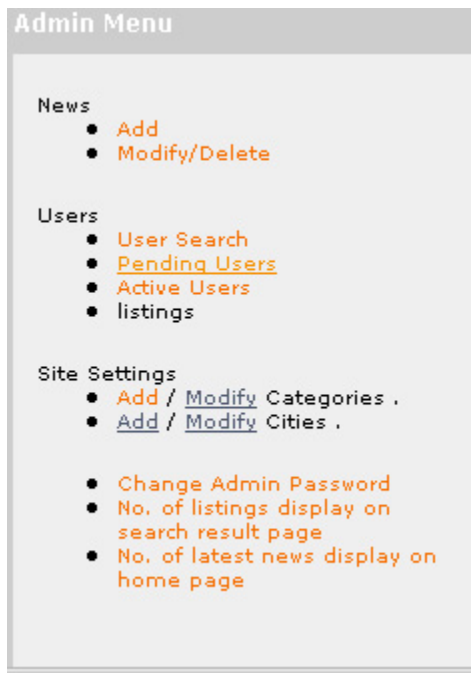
Admin Menu

News
- Add
- Modify/Delete

Users
- User Search
- Pending Users
- Active Users
- listings

Site Settings
- Add / Modify Categories .
- Add / Modify Cities .

- Change Admin Password
- No. of listings display on search result page
- No. of latest news display on home page